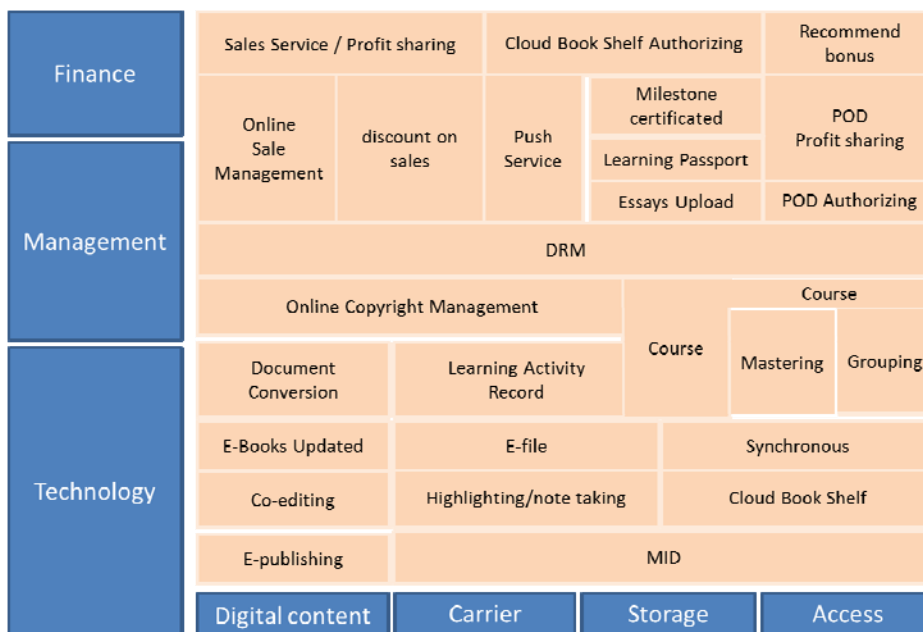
Finance

Management

Technology

Sales Service / Profit sharing

Cloud Book Shelf Authorizing

Recommend bonus

Online Sale Management

discount on sales

Push Service

Milestone certificated

Learning Passport

Essays Upload

POD Profit sharing

POD Authorizing

DRM

Online Copyright Management

Course

Course

Mastering

Grouping

Document Conversion

Learning Activity Record

E-Books Updated

E-file

Synchronous

Co-editing

Highlighting/note taking

Cloud Book Shelf

E-publishing

MID

Digital content

Carrier

Storage

Access